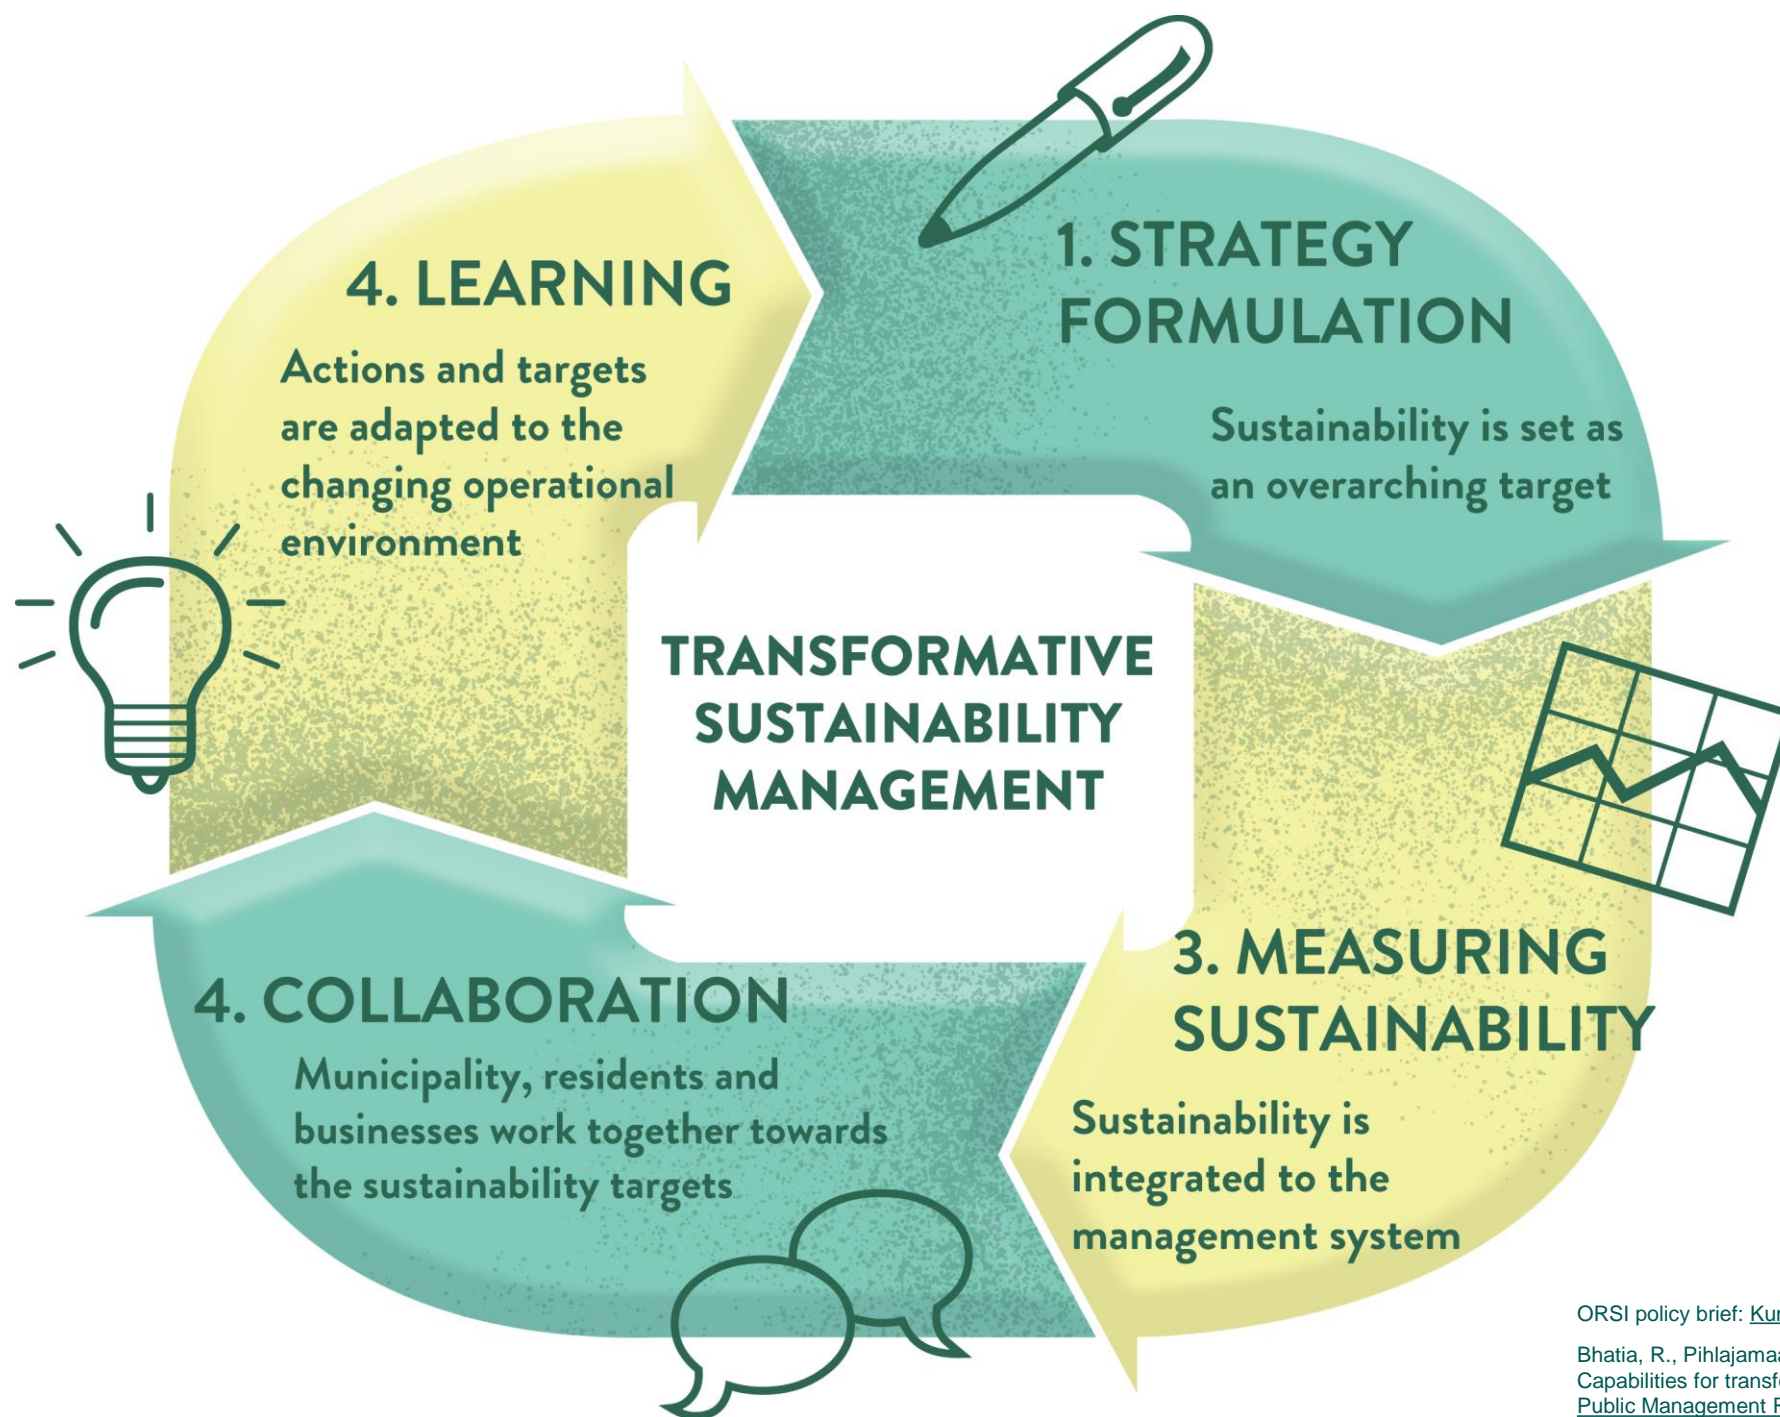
1. STRATEGY FORMULATION

Sustainability is set as an overarching target

3. MEASURING SUSTAINABILITY

Sustainability is integrated to the management system

4. COLLABORATION

Municipality, residents and businesses work together towards the sustainability targets

4. LEARNING

Actions and targets are adapted to the changing operational environment

TRANSFORMATIVE SUSTAINABILITY MANAGEMENT

ORSI policy brief: Ku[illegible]

Bhatia, R., Pihlajama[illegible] Capabilities for transf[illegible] Public Management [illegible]